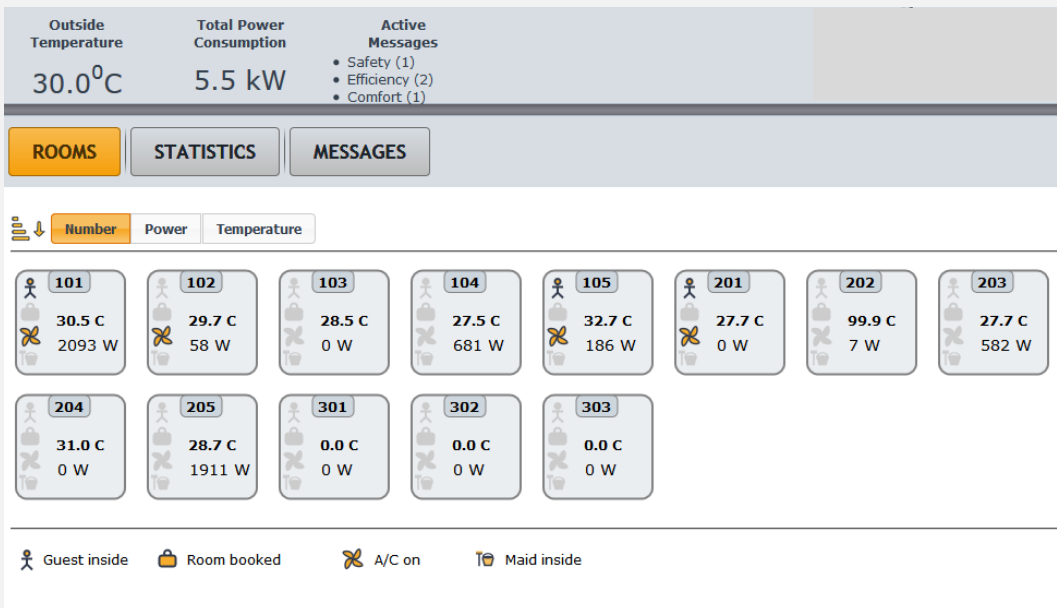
Outside Temperature
$30.0^0C$

Total Power Consumption
5.5 kW

Active Messages
• Safety (1)
• Efficiency (2)
• Comfort (1)

ROOMS | STATISTICS | MESSAGES

Number | Power | Temperature

101
30.5 C
2093 W

102
29.7 C
58 W

103
28.5 C
0 W

104
27.5 C
681 W

105
32.7 C
186 W

201
27.7 C
0 W

202
99.9 C
7 W

203
27.7 C
582 W

204
31.0 C
0 W

205
28.7 C
1911 W

301
0.0 C
0 W

302
0.0 C
0 W

303
0.0 C
0 W

Guest inside
Room booked
A/C on
Maid inside